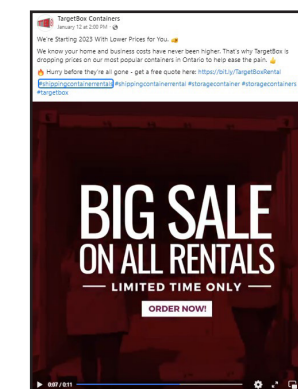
TargetBox Containers
January 12 at 2:00 PM · 

We're Starting 2023 With Lower Prices for You. 👍

We know your home and business costs have never been higher. That's why TargetBox is dropping prices on our most popular containers in Ontario to help ease the pain. 👍

🔥 Hurry before they're all gone - get a free quote here: https://bit.ly/TargetBoxRental #shippingcontainerrental #shippingcontainerrental #storagecontainer #storagecontainers #targetbox

BIG SALE
ON ALL RENTALS
LIMITED TIME ONLY
ORDER NOW!

0:07 / 0:11